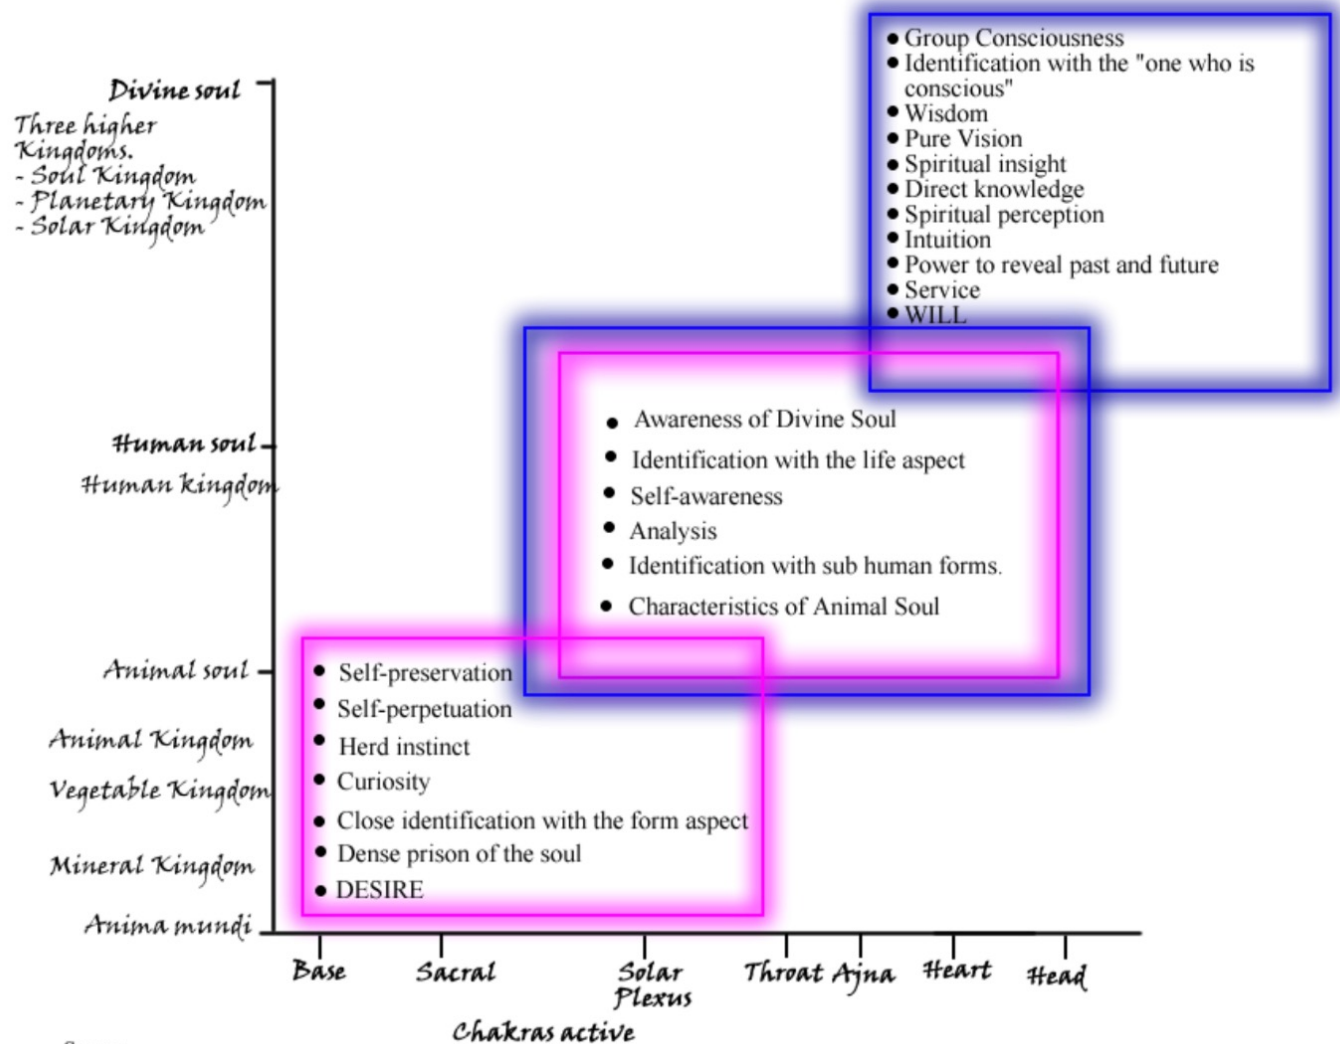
Divine soul
Three higher Kingdoms.
- Soul Kingdom
- Planetary Kingdom
- Solar Kingdom

- Group Consciousness
- Identification with the "one who is conscious"
- Wisdom
- Pure Vision
- Spiritual insight
- Direct knowledge
- Spiritual perception
- Intuition
- Power to reveal past and future
- Service
- WILL

Human soul
Human kingdom

- Awareness of Divine Soul
- Identification with the life aspect
- Self-awareness
- Analysis
- Identification with sub human forms.
- Characteristics of Animal Soul

Animal soul
Animal Kingdom
Vegetable Kingdom
Mineral Kingdom
Anima mundi

- Self-preservation
- Self-perpetuation
- Herd instinct
- Curiosity
- Close identification with the form aspect
- Dense prison of the soul
- DESIRE

Base
Sacral
Solar Plexus
Throat
Ajna
Heart
Head

Chakras active